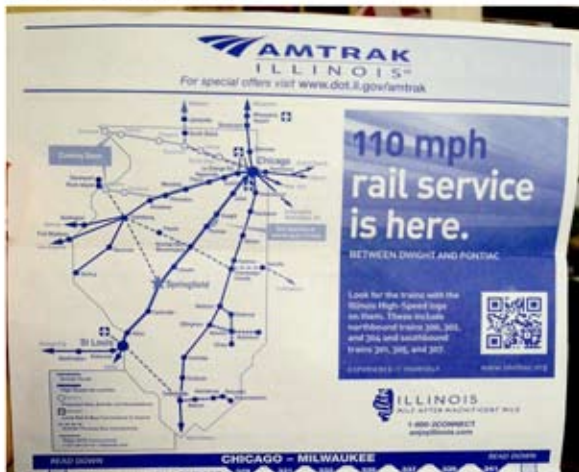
AMTRAK
ILLINOIS

For special offers visit www.dot.il.gov/amtrak

Chicago

Springfield

St Louis

110 mph rail service is here.

BETWEEN DWIGHT AND PONTIAC

Look for the trains with the Illinois High-Speed logo on them. These include northbound trains 300, 302, and 304 and southbound trains 301, 305, and 307.

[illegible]

ILLINOIS

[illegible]

1-800-2CONNECT
enjoyillinois.com

READ DOWN

CHICAGO – MILWAUKEE

READ DOWN